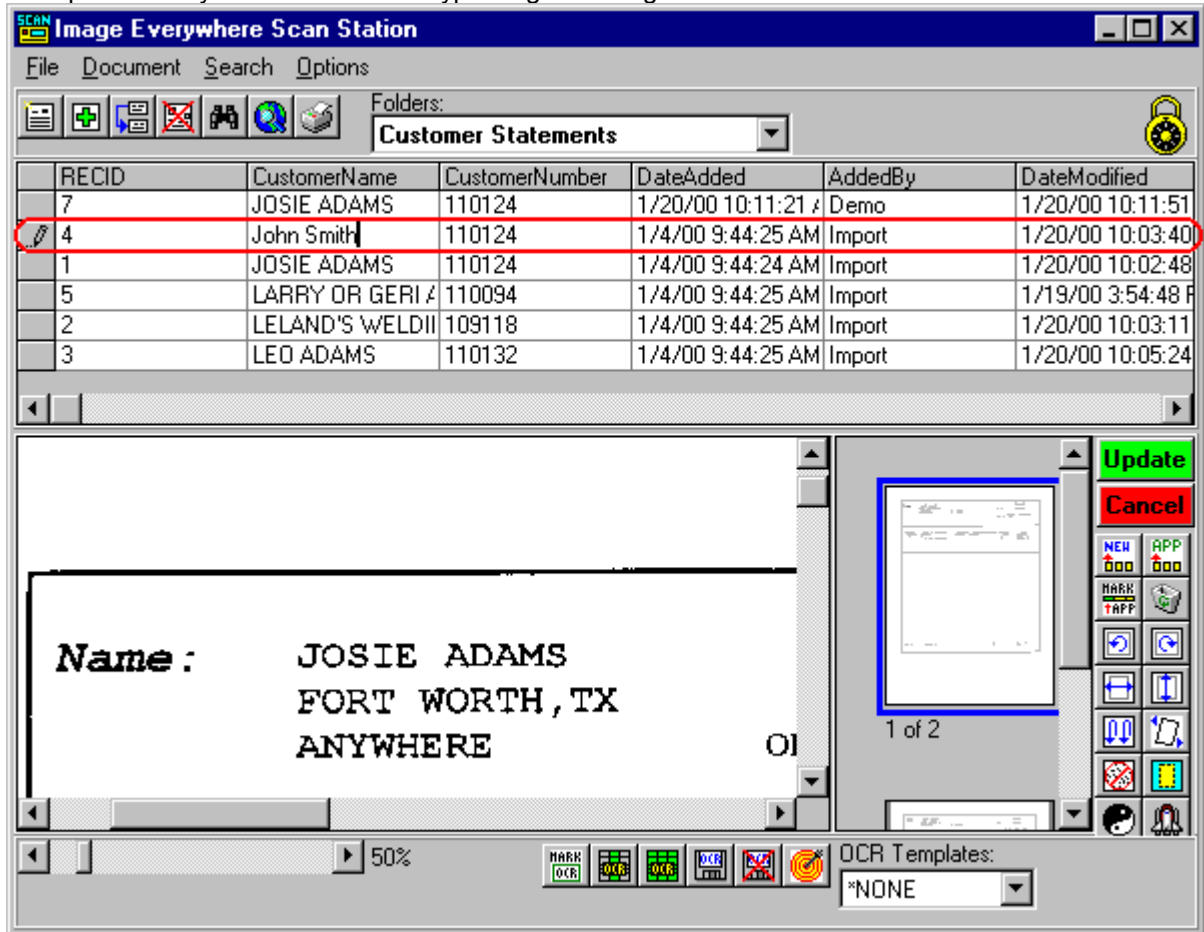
Image Everywhere Scan Station

File Document Search Options

Folders:
Customer Statements

| RECID | CustomerName | CustomerNumber | DateAdded | AddedBy | DateModified |
|---|---|---|---|---|---|
| 7 | JOSIE ADAMS | 110124 | 1/20/00 10:11:21 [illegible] | Demo | 1/20/00 10:11:51 |
| 4 | John Smith | 110124 | 1/4/00 9:44:25 AM | Import | 1/20/00 10:03:40 |
| 1 | JOSIE ADAMS | 110124 | 1/4/00 9:44:24 AM | Import | 1/20/00 10:02:48 |
| 5 | LARRY OR GERI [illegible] | 110094 | 1/4/00 9:44:25 AM | Import | 1/19/00 3:54:48 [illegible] |
| 2 | LELAND'S WELDI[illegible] | 109118 | 1/4/00 9:44:25 AM | Import | 1/20/00 10:03:11 |
| 3 | LEO ADAMS | 110132 | 1/4/00 9:44:25 AM | Import | 1/20/00 10:05:24 |

Name: JOSIE ADAMS
FORT WORTH,TX
ANYWHERE O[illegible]

1 of 2

Update
Cancel
NEW
APP
MARK APP

50%

MARK OCR
OCR
OCR
OCR
OCR

OCR Templates:
*NONE